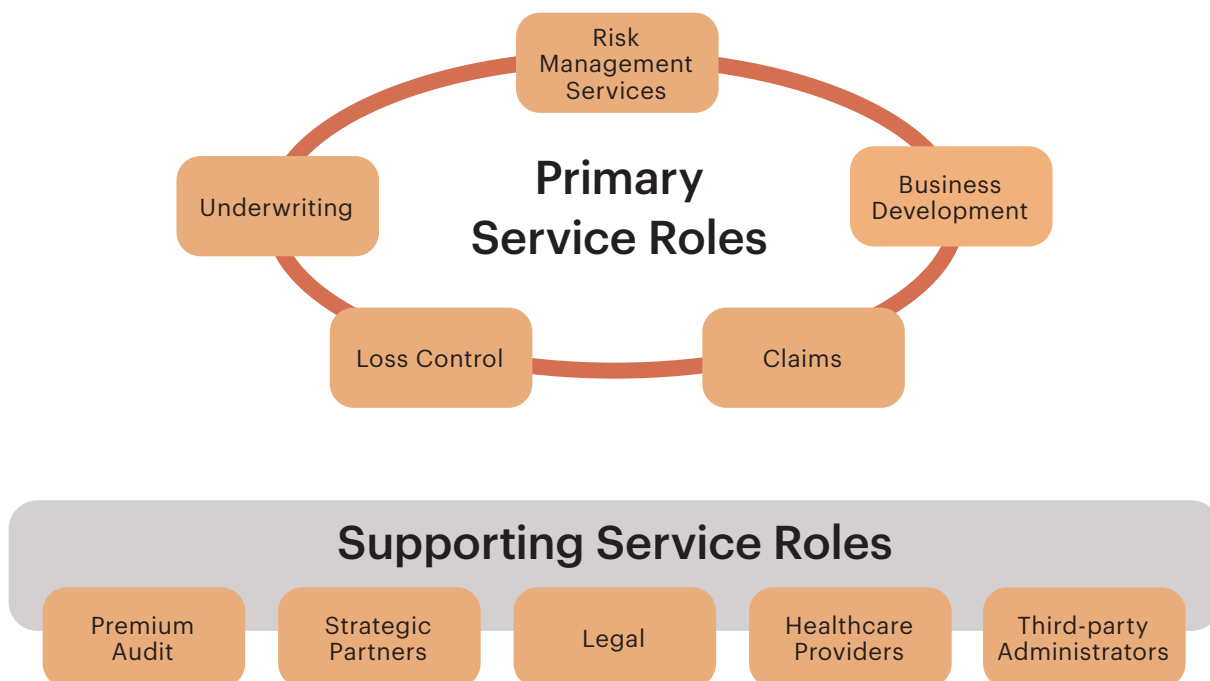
Risk Management Services

Business Development

Claims

Loss Control

Underwriting

Primary Service Roles

Supporting Service Roles

Premium Audit

Strategic Partners

Legal

Healthcare Providers

Third-party Administrators